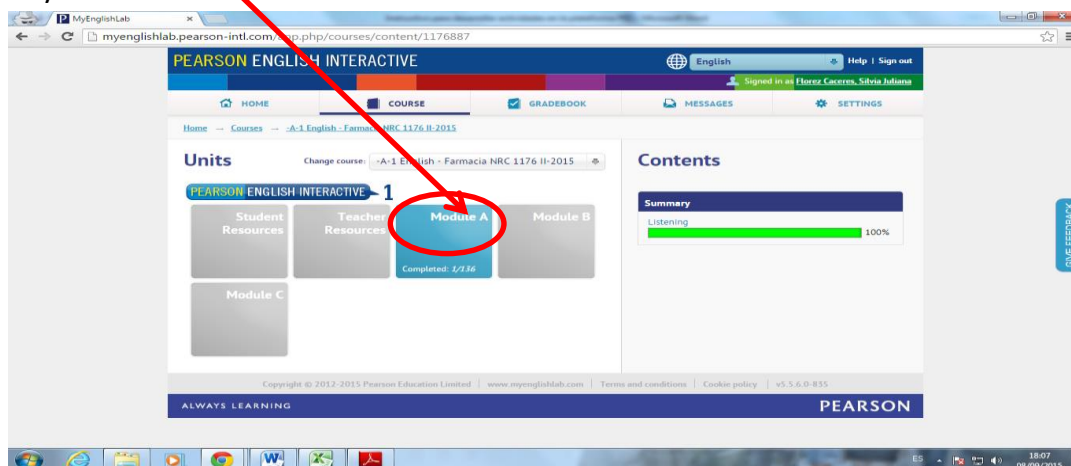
MyEnglishLab

myenglishlab.pearson-intl.com/app.php/courses/content/1176887

PEARSON ENGLISH INTERACTIVE

English

Help | Sign out

Signed in as Florez Caceres, Silvia Juliana

HOME

COURSE

GRADEBOOK

MESSAGES

SETTINGS

Home → Courses → -A-1 English - Farmacia NRC 1176 II-2015

Units

Change course: -A-1 English - Farmacia NRC 1176 II-2015

PEARSON ENGLISH INTERACTIVE 1

Student Resources

Teacher Resources

Module A

Completed: 1/136

Module B

Module C

Contents

Summary

Listening

100%

Copyright © 2012-2015 Pearson Education Limited | www.myenglishlab.com | Terms and conditions | Cookie policy | v5.5.6.0-835

ALWAYS LEARNING

PEARSON

GIVE FEEDBACK

ES

18:07
08/09/2015